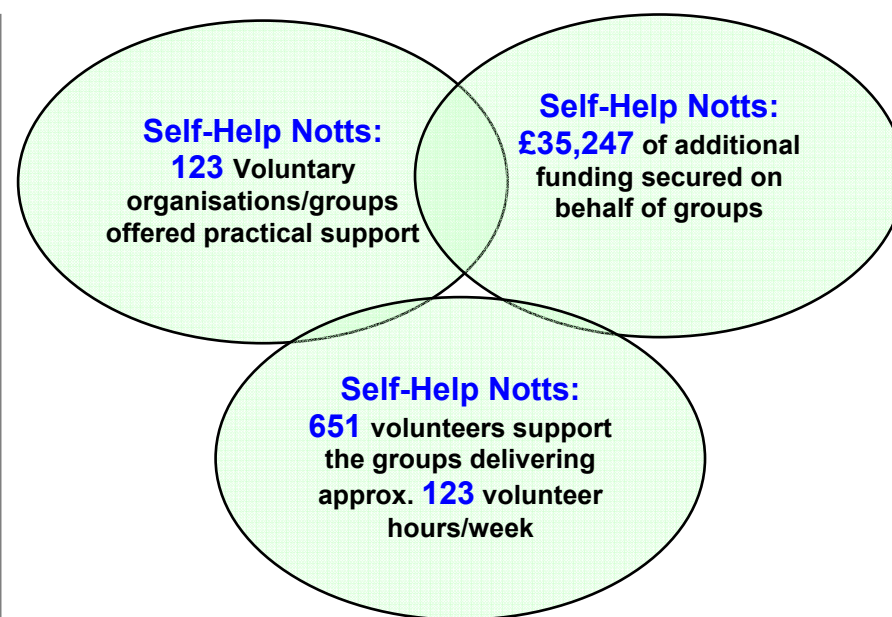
Self-Help Notts:
123 Voluntary organisations/groups offered practical support

Self-Help Notts:
£35,247 of additional funding secured on behalf of groups

Self-Help Notts:
651 volunteers support the groups delivering approx. 123 volunteer hours/week